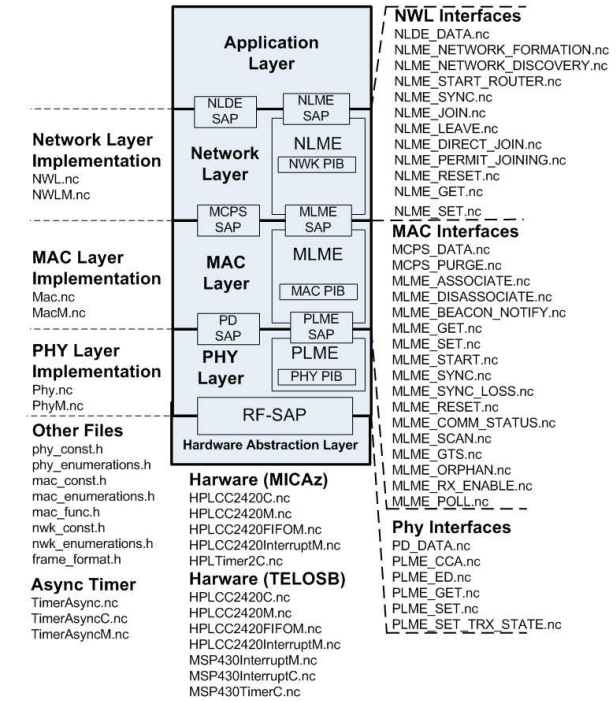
Application Layer

NLDE SAP
NLME SAP
Network Layer
NLME
NWK PIB

MCPS SAP
MLME SAP
MAC Layer
MLME
MAC PIB

PD SAP
PLME SAP
PHY Layer
PLME
PHY PIB

RF-SAP
Hardware Abstraction Layer

Network Layer Implementation
NWL.nc
NWLM.nc

MAC Layer Implementation
Mac.nc
MacM.nc

PHY Layer Implementation
Phy.nc
PhyM.nc

Other Files
phy_const.h
phy_enumerations.h
mac_const.h
mac_enumerations.h
mac_func.h
nwk_const.h
nwk_enumerations.h
frame_format.h

Async Timer
TimerAsync.nc
TimerAsyncC.nc
TimerAsyncM.nc

Harware (MICAz)
HPLCC2420C.nc
HPLCC2420M.nc
HPLCC2420FIFOM.nc
HPLCC2420InterruptM.nc
HPLTimer2C.nc

Harware (TELOSB)
HPLCC2420C.nc
HPLCC2420M.nc
HPLCC2420FIFOM.nc
HPLCC2420InterruptM.nc
MSP430InterruptM.nc
MSP430InterruptC.nc
MSP430TimerC.nc

NWL Interfaces
NLDE_DATA.nc
NLME_NETWORK_FORMATION.nc
NLME_NETWORK_DISCOVERY.nc
NLME_START_ROUTER.nc
NLME_SYNC.nc
NLME_JOIN.nc
NLME_LEAVE.nc
NLME_DIRECT_JOIN.nc
NLME_PERMIT_JOINING.nc
NLME_RESET.nc
NLME_GET.nc
NLME_SET.nc

MAC Interfaces
MCPS_DATA.nc
MCPS_PURGE.nc
MLME_ASSOCIATE.nc
MLME_DISASSOCIATE.nc
MLME_BEACON_NOTIFY.nc
MLME_GET.nc
MLME_SET.nc
MLME_START.nc
MLME_SYNC.nc
MLME_SYNC_LOSS.nc
MLME_RESET.nc
MLME_COMM_STATUS.nc
MLME_SCAN.nc
MLME_GTS.nc
MLME_ORPHAN.nc
MLME_RX_ENABLE.nc
MLME_POLL.nc

Phy Interfaces
PD_DATA.nc
PLME_CCA.nc
PLME_ED.nc
PLME_GET.nc
PLME_SET.nc
PLME_SET_TRX_STATE.nc